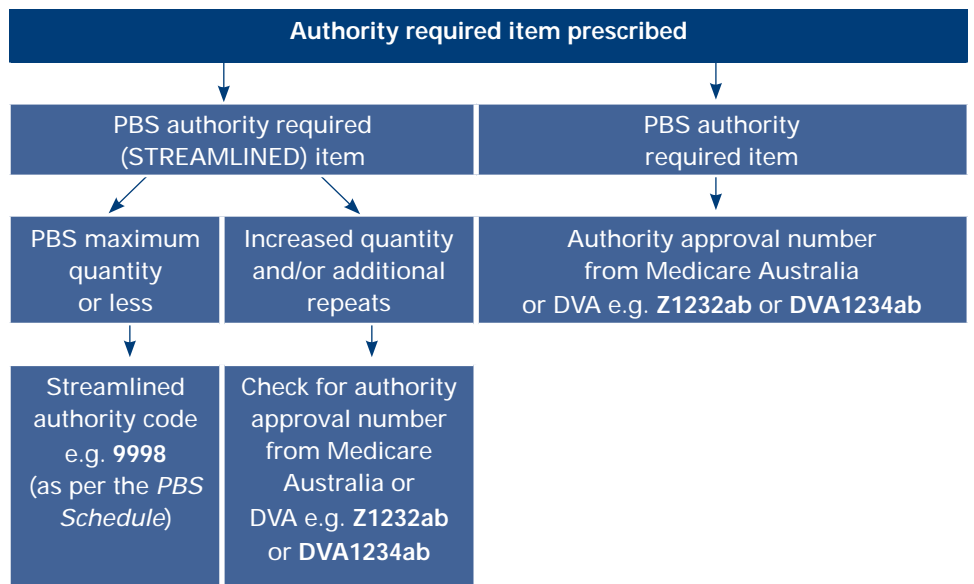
Authority required item prescribed

PBS authority required (STREAMLINED) item

PBS authority required item

PBS maximum quantity or less

Increased quantity and/or additional repeats

Authority approval number from Medicare Australia or DVA e.g. **Z1232ab** or **DVA1234ab**

Streamlined authority code e.g. **9998** (as per the *PBS Schedule*)

Check for authority approval number from Medicare Australia or DVA e.g. **Z1232ab** or **DVA1234ab**